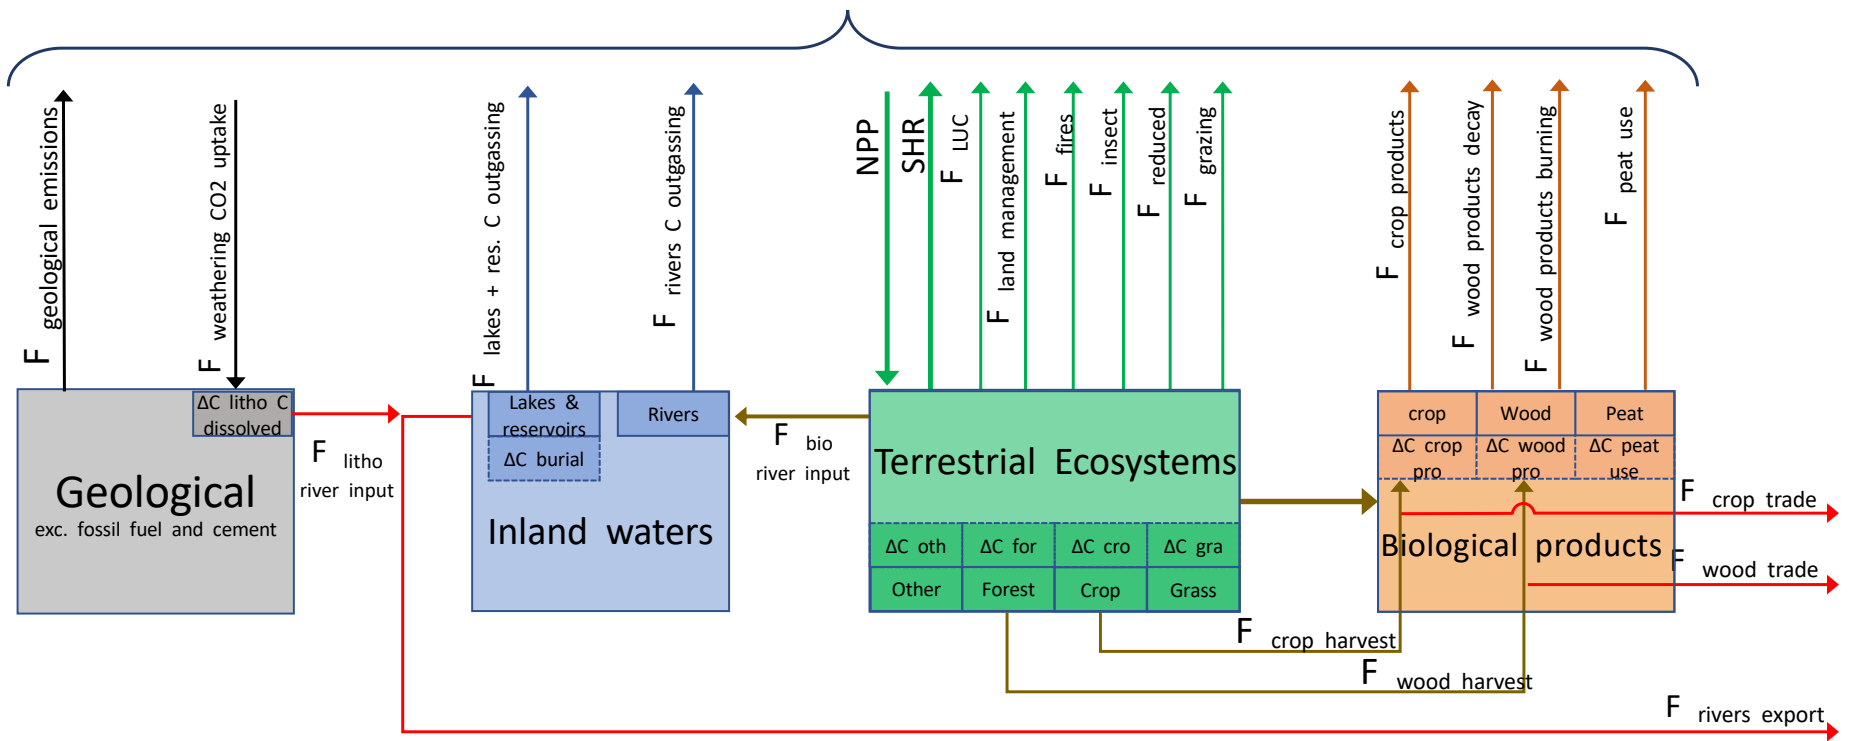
F geological emissions

F weathering CO2 uptake

ΔC litho C dissolved

Geological
exc. fossil fuel and cement

F litho river input

F lakes + res. C outgassing

F rivers C outgassing

Lakes & reservoirs

Rivers

ΔC burial

Inland waters

F bio river input

NPP

SHR

F LUC

F land management

F fires

F insect

F reduced

F grazing

Terrestrial Ecosystems

| ΔC oth | ΔC for | ΔC cro | ΔC gra |
|---|---|---|---|
| Other | Forest | Crop | Grass |

F crop products

F wood products decay

F wood products burning

F peat use

| crop | Wood | Peat |
|---|---|---|
| ΔC crop pro | ΔC wood pro | ΔC peat use |

Biological products

F crop trade

F wood trade

F crop harvest

F wood harvest

F rivers export